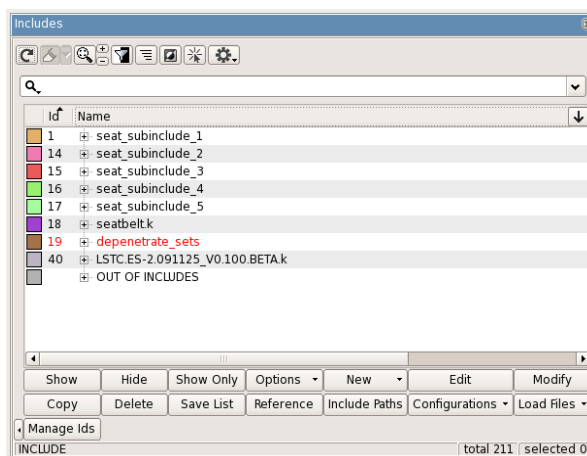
Includes

| Id | Name |
|---|---|
| 1 | seat_subinclude_1 |
| 14 | seat_subinclude_2 |
| 15 | seat_subinclude_3 |
| 16 | seat_subinclude_4 |
| 17 | seat_subinclude_5 |
| 18 | seatbelt.k |
| 19 | depenetrate_sets |
| 40 | LSTC.ES-2.091125_V0.100.BETA.k |
|  | OUT OF INCLUDES |

Show | Hide | Show Only | Options | New | Edit | Modify
Copy | Delete | Save List | Reference | Include Paths | Configurations | Load Files
Manage Ids
INCLUDE
total 211 | selected 0